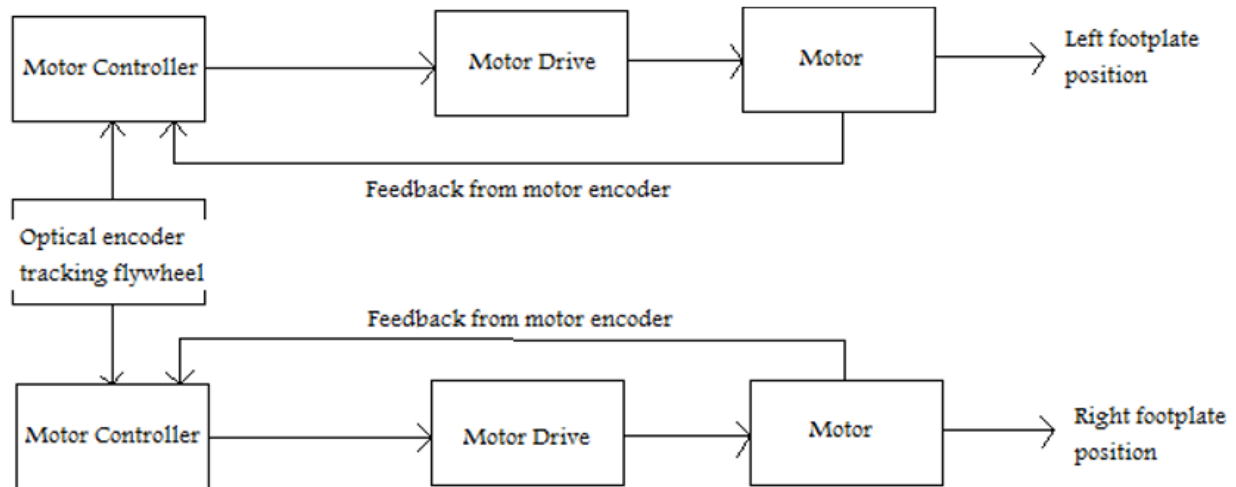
Motor Controller

Motor Drive

Motor

Left footplate position

Feedback from motor encoder

Optical encoder tracking flywheel

Feedback from motor encoder

Motor Controller

Motor Drive

Motor

Right footplate position